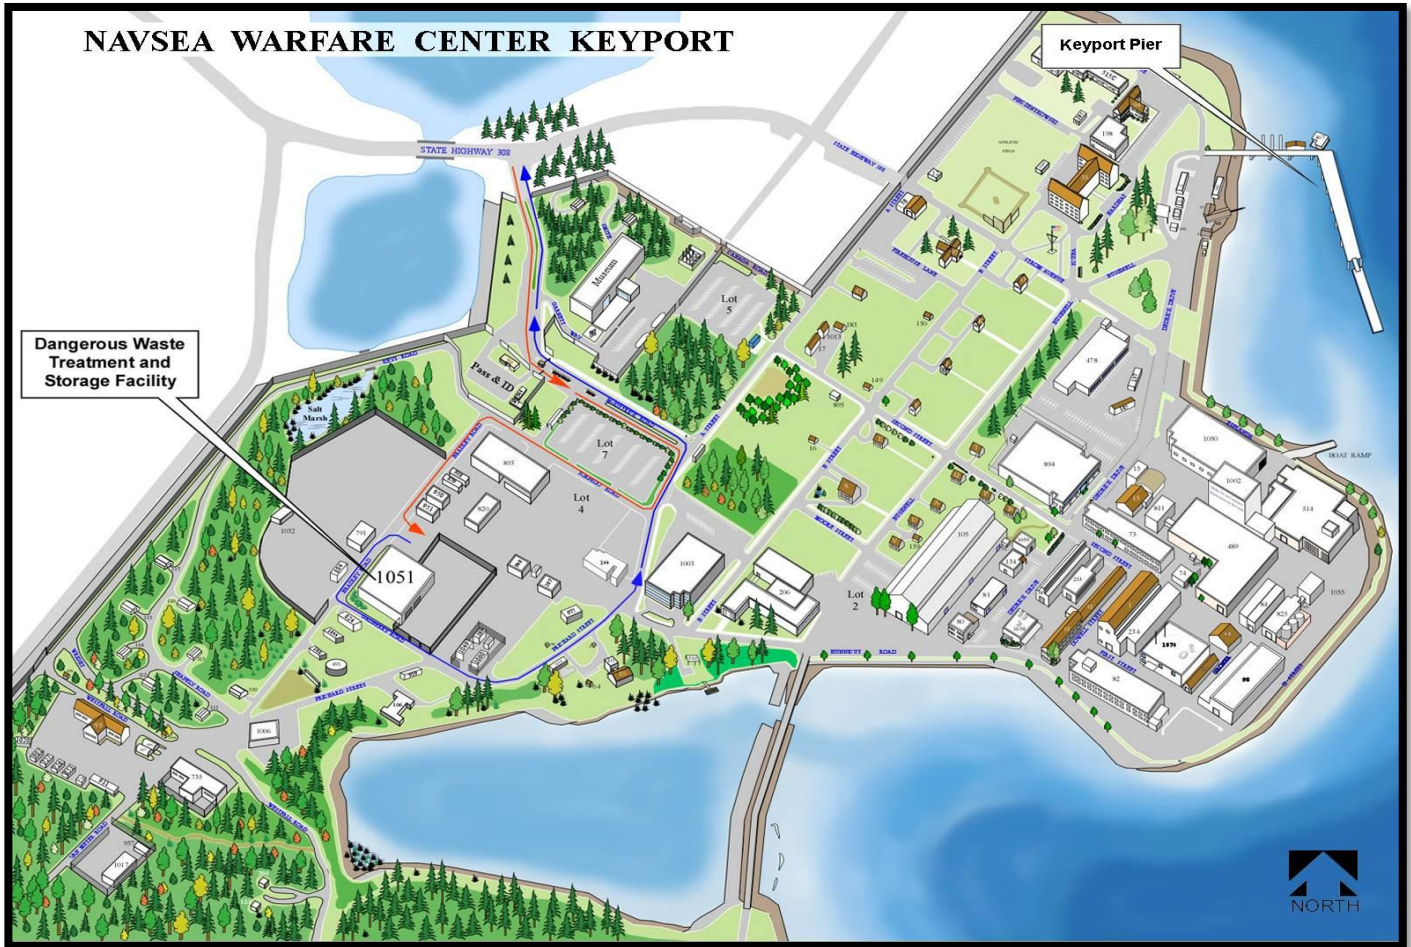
NAVSEA WARFARE CENTER KEYPORT

Keyport Pier

Dangerous Waste Treatment and Storage Facility

STATE HIGHWAY 308

Museum

Lot 5

Lot 7

Lot 4

Lot 2

Pass & ID

Salt Marsh

1051

1052

893

820

1003

206

105

894

478

1050

1002

514

489

1055

82

234

1079

BOAT RAMP

150

149

183

1006

235

1017

NORTH